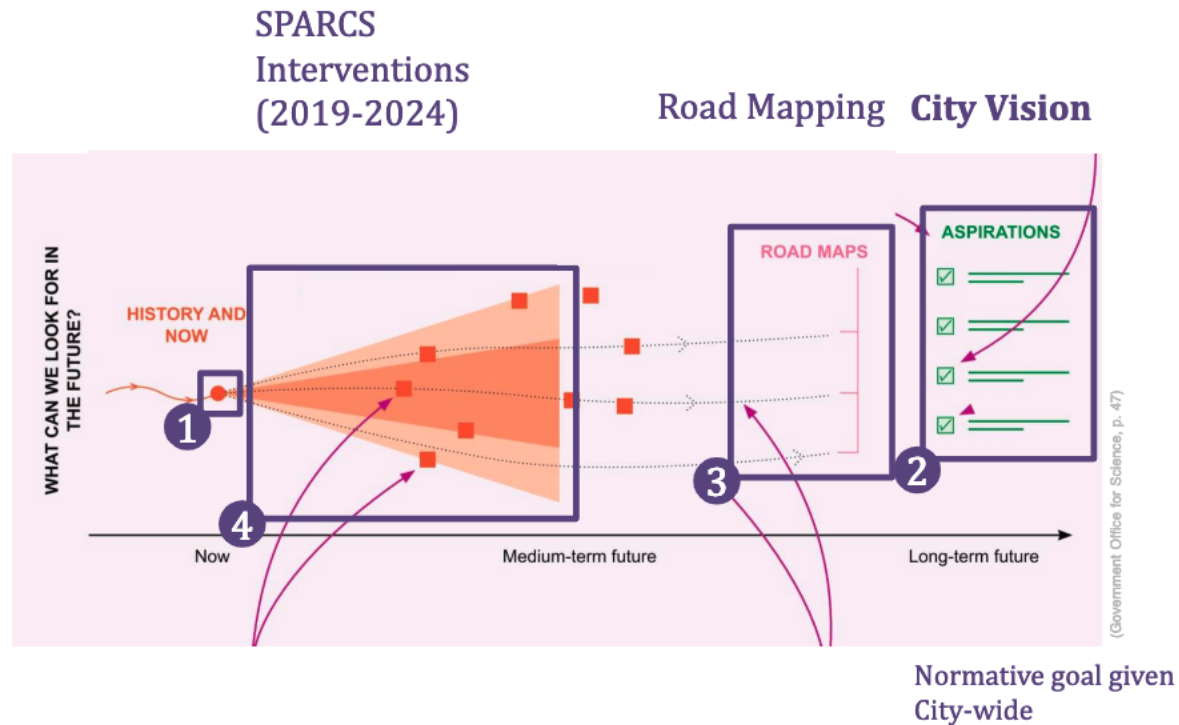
SPARCS Interventions (2019-2024)

Road Mapping

City Vision

WHAT CAN WE LOOK FOR IN THE FUTURE?

HISTORY AND NOW

1

4

ROAD MAPS

3

ASPIRATIONS

2

Now

Medium-term future

Long-term future

(Government Office for Science, p. 47)

Normative goal given City-wide